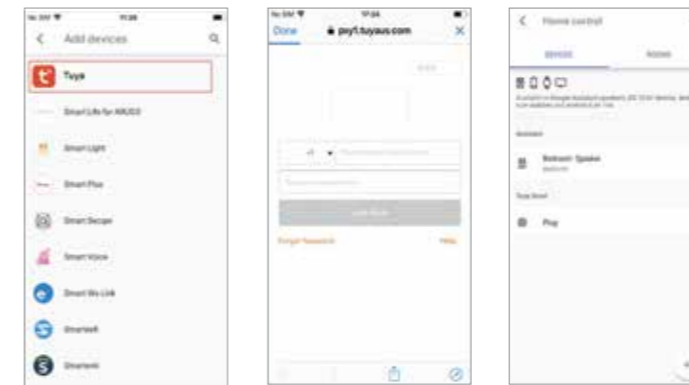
Add devices

Tuya

Smart Life for ARLEC

Smart Light

Smart Plus

Smart Secure

Smart Voice

Smart We Link

Smartwill

Smartwin

Done

px1.tuyaus.com

Forgot Password

Help

Home control

Devices

Rooms

Bedroom Speaker

Plug